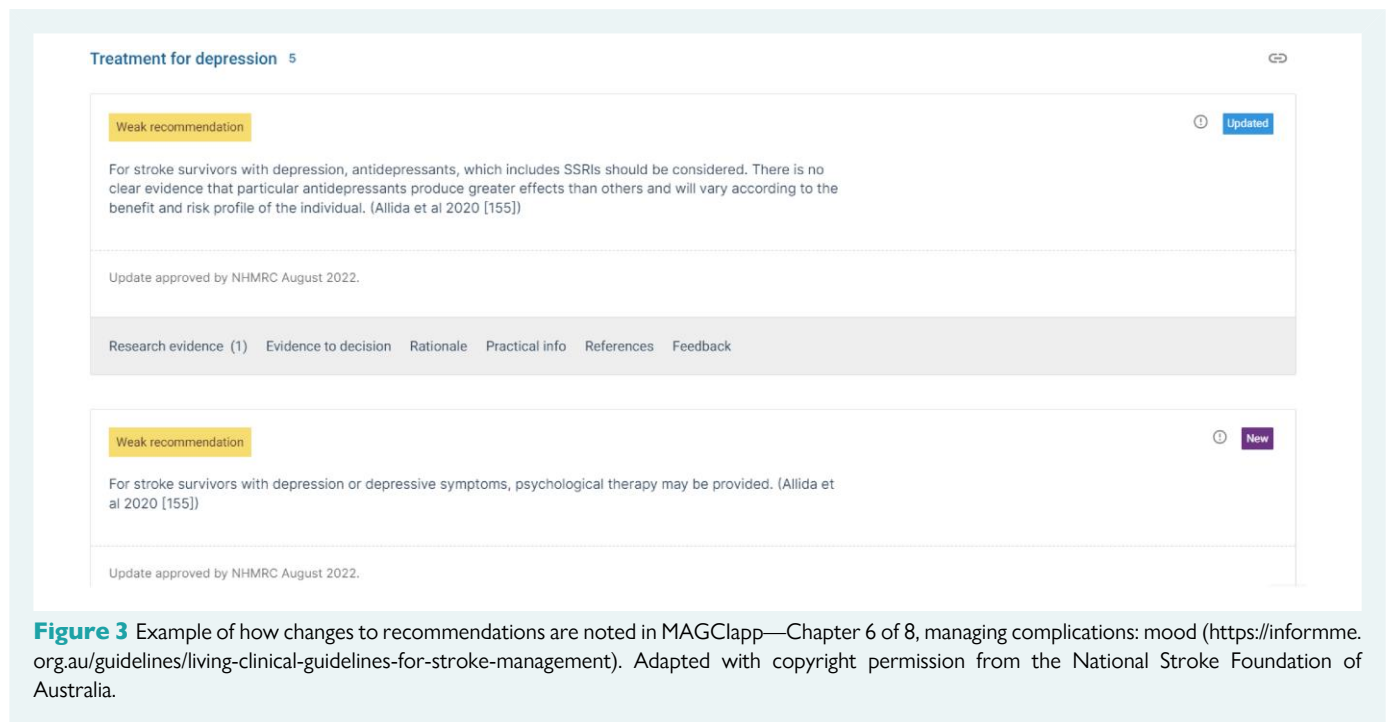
Treatment for depression 5

Weak recommendation

Updated

For stroke survivors with depression, antidepressants, which includes SSRIs should be considered. There is no clear evidence that particular antidepressants produce greater effects than others and will vary according to the benefit and risk profile of the individual. (Allida et al 2020 [155])

Update approved by NHMRC August 2022.

Research evidence (1) Evidence to decision Rationale Practical info References Feedback

Weak recommendation

New

For stroke survivors with depression or depressive symptoms, psychological therapy may be provided. (Allida et al 2020 [155])

Update approved by NHMRC August 2022.

**Figure 3** Example of how changes to recommendations are noted in MAGICapp—Chapter 6 of 8, managing complications: mood (https://informme.org.au/guidelines/living-clinical-guidelines-for-stroke-management). Adapted with copyright permission from the National Stroke Foundation of Australia.